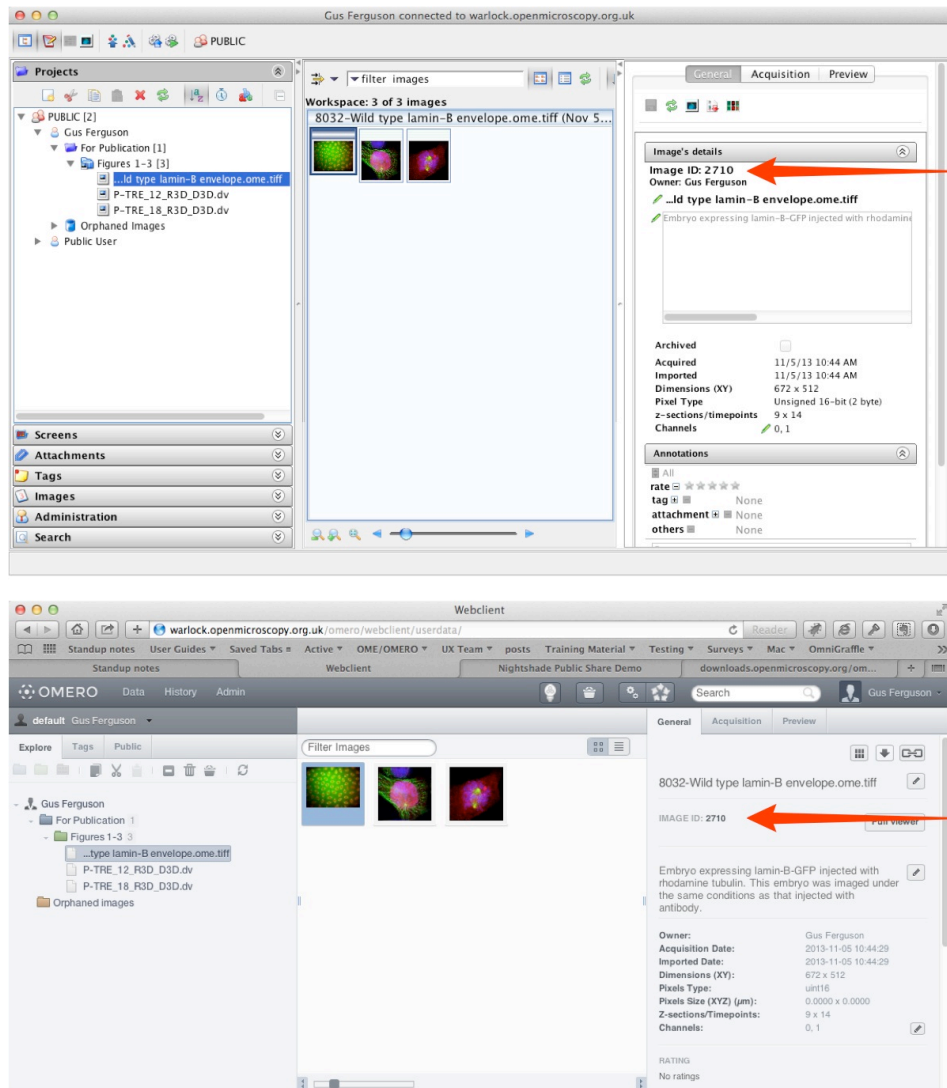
Gus Ferguson connected to warlock.openmicroscopy.org.uk

PUBLIC

Projects

PUBLIC [2]
Gus Ferguson
For Publication [1]
Figures 1-3 [3]
...ld type lamin-B envelope.ome.tiff
P-TRE_12_R3D_D3D.dv
P-TRE_18_R3D_D3D.dv
Orphaned Images
Public User

Screens
Attachments
Tags
Images
Administration
Search

filter images
Workspace: 3 of 3 images
8032-Wild type lamin-B envelope.ome.tiff (Nov 5...

General | Acquisition | Preview

Image's details
Image ID: 2710
Owner: Gus Ferguson
...ld type lamin-B envelope.ome.tiff
Embryo expressing lamin-B-GFP injected with rhodamine

| Archived | |
|---|---|
| Acquired | 11/5/13 10:44 AM |
| Imported | 11/5/13 10:44 AM |
| Dimensions (XY) | 672 x 512 |
| Pixel Type | Unsigned 16-bit (2 byte) |
| z-sections/timepoints | 9 x 14 |
| Channels | 0, 1 |

Annotations
All
rate
tag None
attachment None
others None

Webclient

warlock.openmicroscopy.org.uk/omero/webclient/userdata/
Reader
Standup notes  User Guides  Saved Tabs  Active  OME/OMERO  UX Team  posts  Training Material  Testing  Surveys  Mac  OmniGraffle
Standup notes | Webclient | Nightshade Public Share Demo | downloads.openmicroscopy.org/om...

OMERO  Data  History  Admin  Search  Gus Ferguson

default Gus Ferguson
Explore  Tags  Public

Gus Ferguson
For Publication 1
Figures 1-3 3
...type lamin-B envelope.ome.tiff
P-TRE_12_R3D_D3D.dv
P-TRE_18_R3D_D3D.dv
Orphaned images

Filter Images

General  Acquisition  Preview

8032-Wild type lamin-B envelope.ome.tiff

IMAGE ID: 2710
Full viewer

Embryo expressing lamin-B-GFP injected with rhodamine tubulin. This embryo was imaged under the same conditions as that injected with antibody.

| Owner: | Gus Ferguson |
|---|---|
| Acquisition Date: | 2013-11-05 10:44:29 |
| Imported Date: | 2013-11-05 10:44:29 |
| Dimensions (XY): | 672 x 512 |
| Pixels Type: | uint16 |
| Pixels Size (XYZ) (µm): | 0.0000 x 0.0000 |
| Z-sections/Timepoints: | 9 x 14 |
| Channels: | 0, 1 |

RATING
No ratings